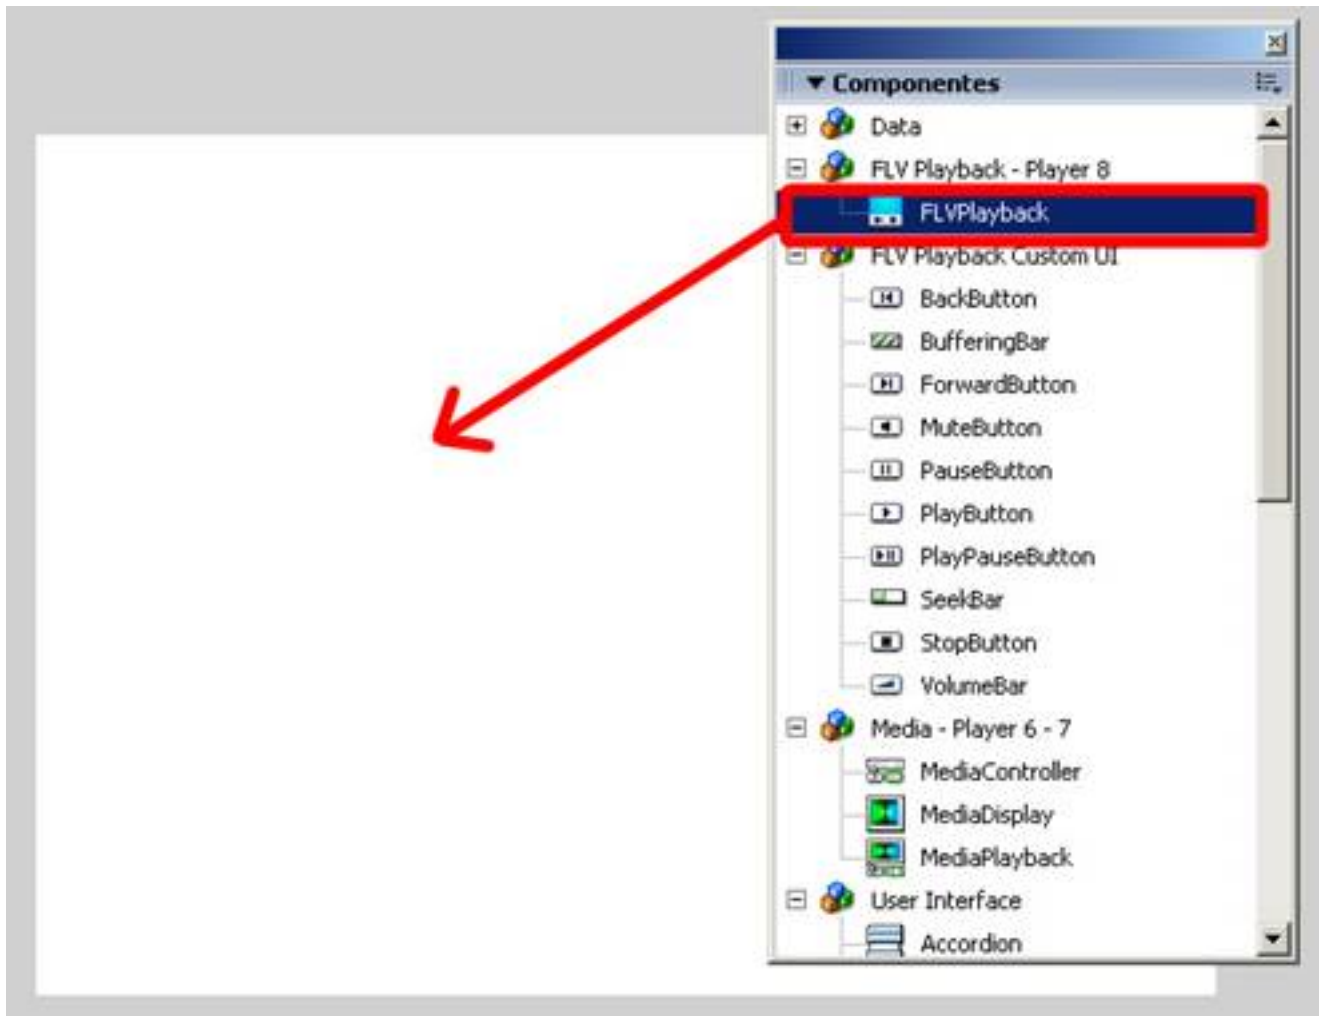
Componentes
Data
FLV Playback - Player 8
FLVPlayback
FLV Playback Custom UI
BackButton
BufferingBar
ForwardButton
MuteButton
PauseButton
PlayButton
PlayPauseButton
SeekBar
StopButton
VolumeBar
Media - Player 6 - 7
MediaController
MediaDisplay
MediaPlayback
User Interface
Accordion